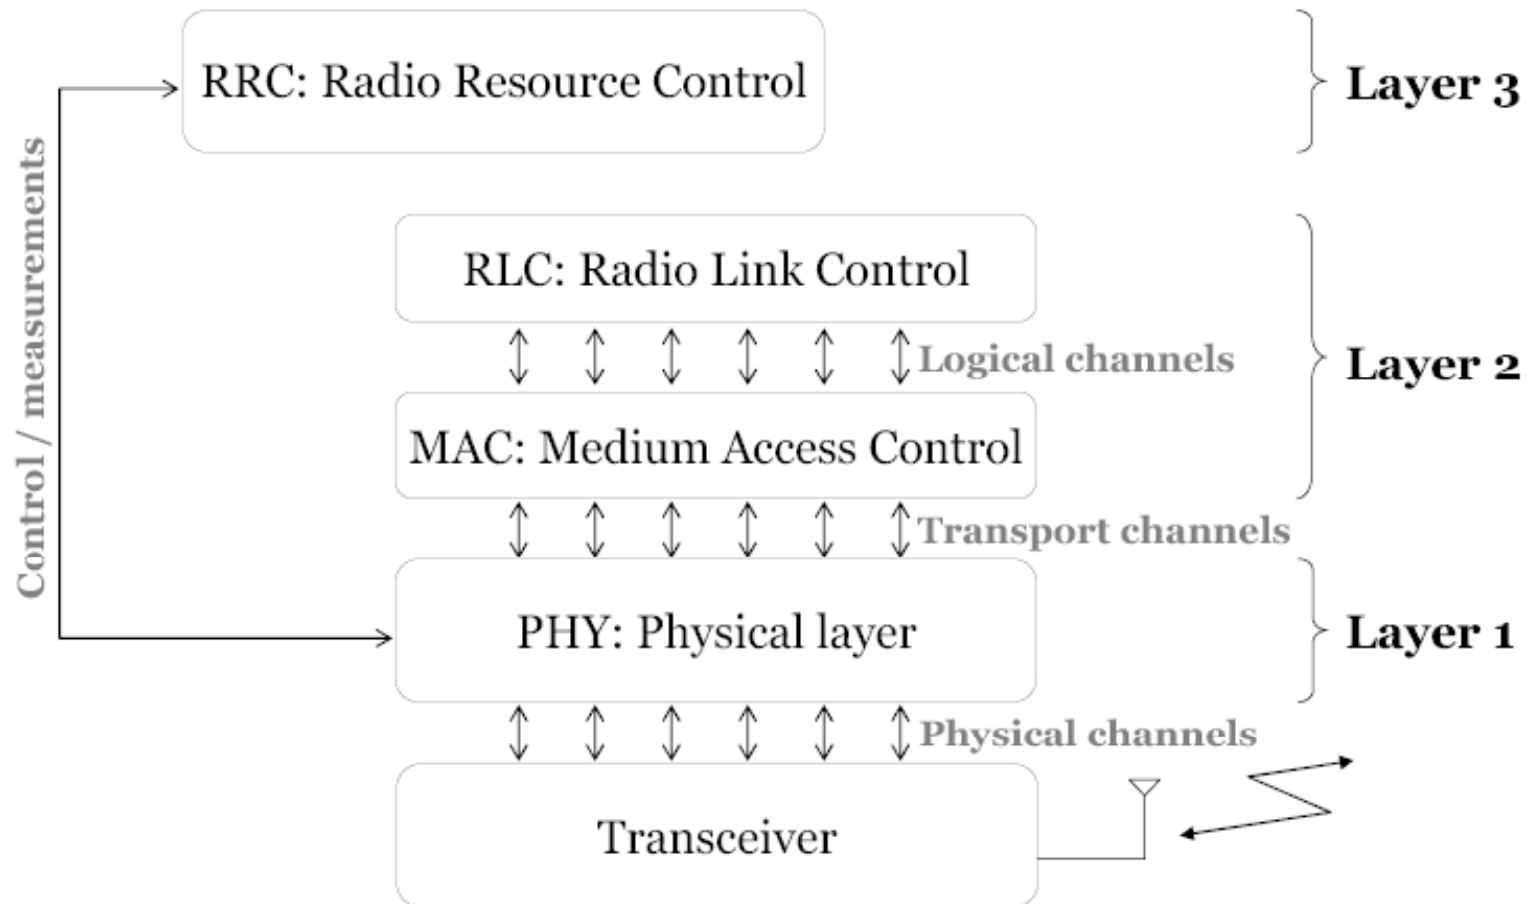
RRC: Radio Resource Control

Layer 3

Control / measurements

RLC: Radio Link Control

Logical channels

Layer 2

MAC: Medium Access Control

Transport channels

PHY: Physical layer

Layer 1

Physical channels

Transceiver